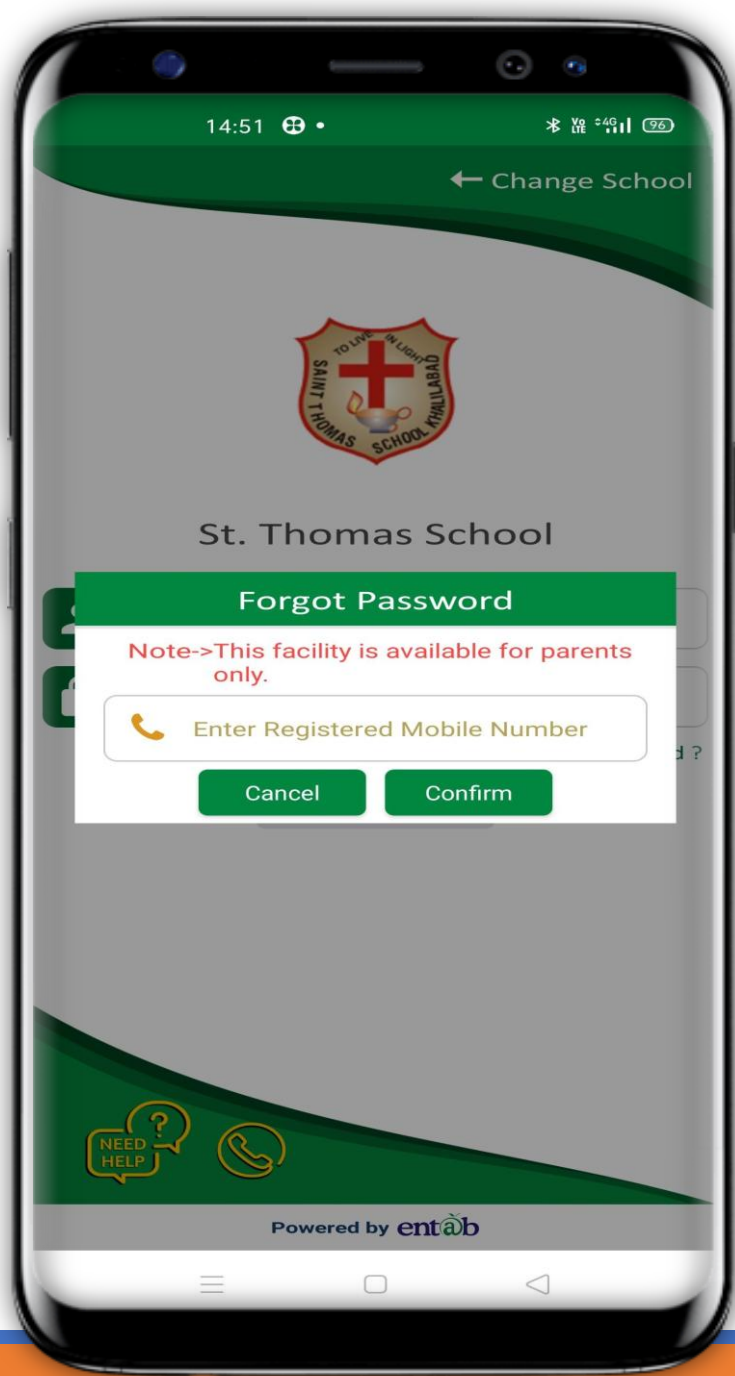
14:51

96

← Change School

TO LIVE IN LIGHT
SAINT THOMAS SCHOOL KHALILABAD

St. Thomas School

Forgot Password

Note->This facility is available for parents only.

Enter Registered Mobile Number

d ?

Cancel

Confirm

NEED HELP ?

Powered by entab